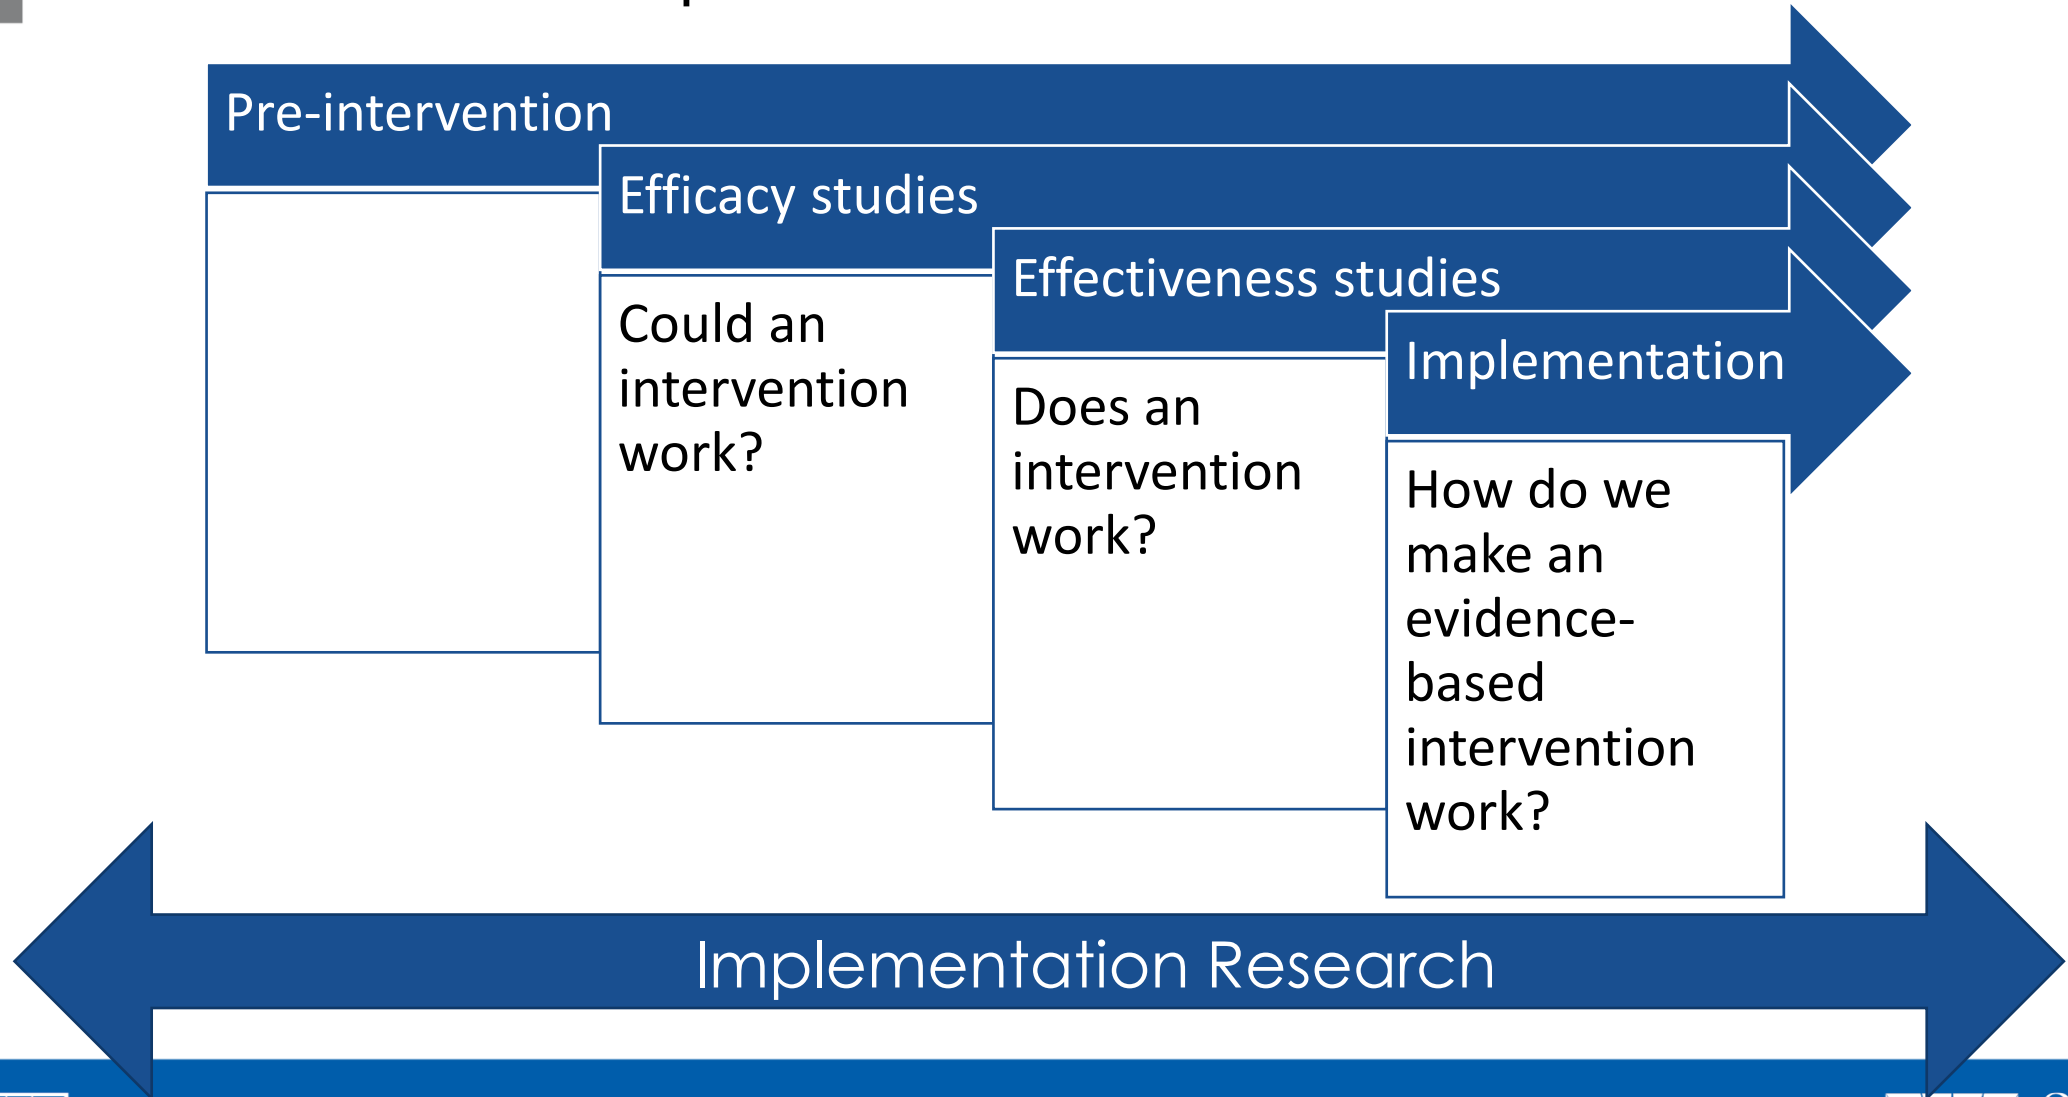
Pre-intervention

Efficacy studies

Could an intervention work?

Effectiveness studies

Does an intervention work?

Implementation

How do we make an evidence-based intervention work?

Implementation Research